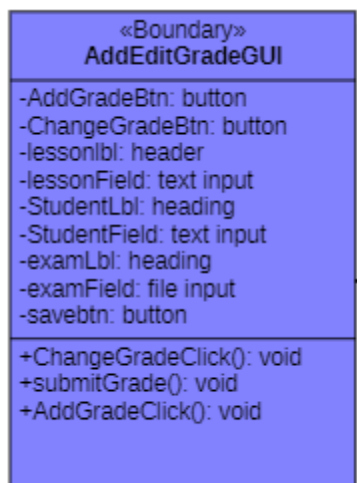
«Boundary»
AddEditGradeGUI

-AddGradeBtn: button
-ChangeGradeBtn: button
-lessonlbl: header
-lessonField: text input
-StudentLbl: heading
-StudentField: text input
-examLbl: heading
-examField: file input
-savebtn: button

+ChangeGradeClick(): void
+submitGrade(): void
+AddGradeClick(): void